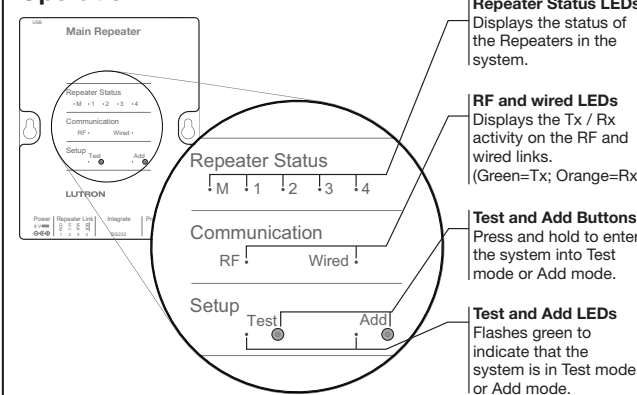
USB

Main Repeater

Repeater Status
M 1 2 3 4

Communication
RF Wired

Setup
Test Add

LUTRON

Power Repeater Link Integrate
RS232

Repeater Status
M 1 2 3 4

Communication
RF Wired

Setup
Test Add

Repeater Status LEDs
Displays the status of the Repeaters in the system.

RF and wired LEDs
Displays the Tx / Rx activity on the RF and wired links. (Green=Tx; Orange=Rx

Test and Add Buttons
Press and hold to enter the system into Test mode or Add mode.

Test and Add LEDs
Flashes green to indicate that the system is in Test mode or Add mode.